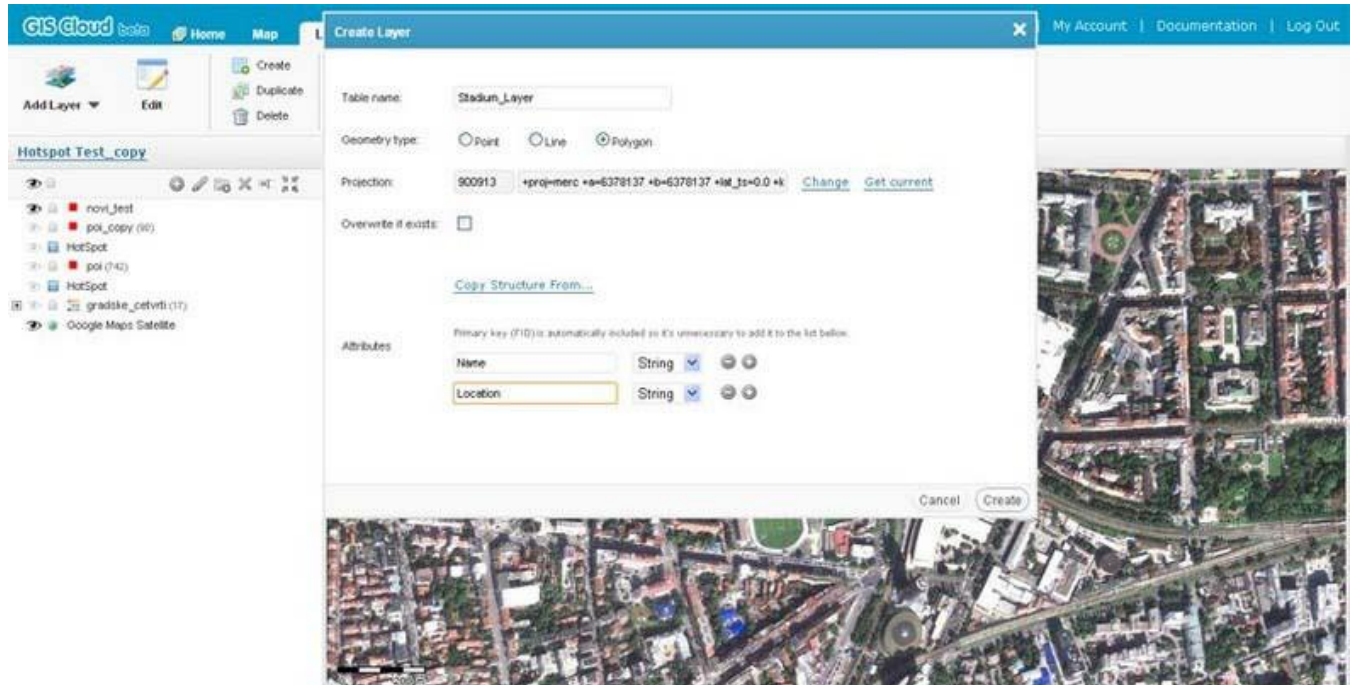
GIS Cloud beta Home Map L

Create Layer

My Account | Documentation | Log Out

Add Layer Edit Create Duplicate Delete

Hotspot Test_copy

novi_test
poi_copy (90)
HotSpot
poi (742)
HotSpot
gradske_cetvrti (17)
Google Maps Satellite

Table name: Stadium_Layer

Geometry type: Point Line Polygon

Projection: 900913 +proj=merc +a=6378137 +b=6378137 +lat_ts=0.0 +k Change Get current

Overwrite if exists:

Copy Structure From...

Attributes

Primary key (FID) is automatically included so it's unnecessary to add it to the list bellow.

Name String

Location String

Cancel Create